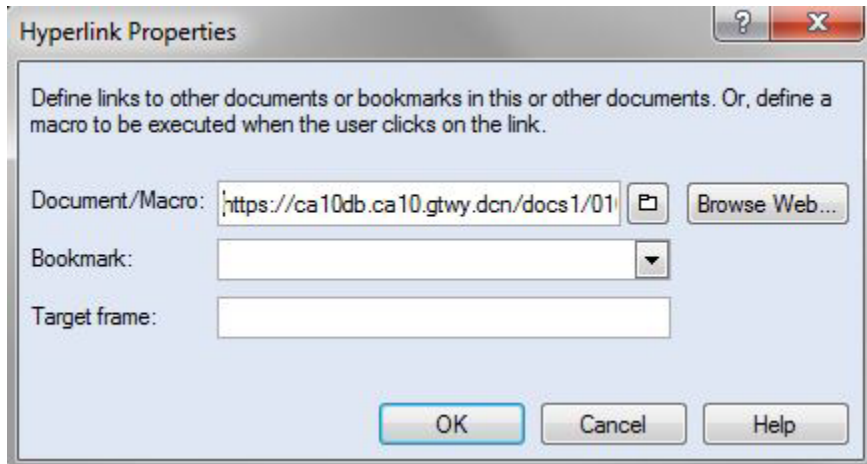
Hyperlink Properties

?

X

Define links to other documents or bookmarks in this or other documents. Or, define a macro to be executed when the user clicks on the link.

Document/Macro: https://ca10db.ca10.gtwy.dcn/docs1/01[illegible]

Browse Web...

Bookmark:

Target frame:

OK

Cancel

Help